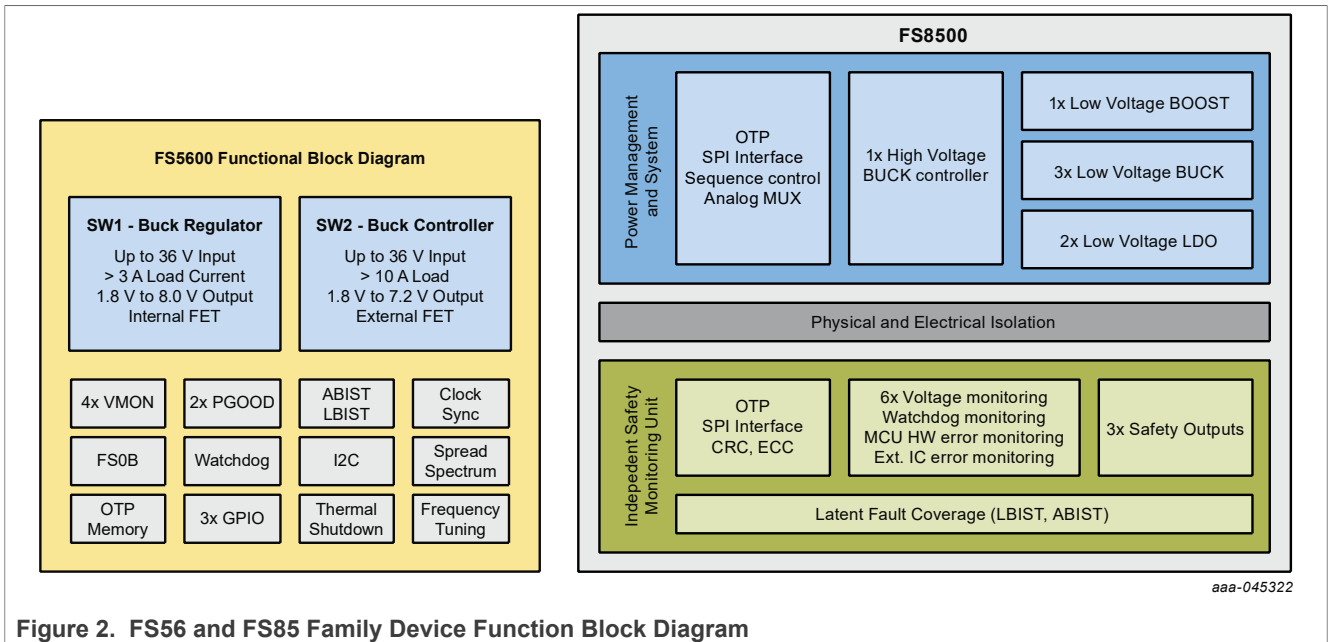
FS5600 Functional Block Diagram

SW1 - Buck Regulator
Up to 36 V Input
> 3 A Load Current
1.8 V to 8.0 V Output
Internal FET

SW2 - Buck Controller
Up to 36 V Input
> 10 A Load
1.8 V to 7.2 V Output
External FET

4x VMON
2x PGOOD
ABIST LBIST
Clock Sync
FS0B
Watchdog
I2C
Spread Spectrum
OTP Memory
3x GPIO
Thermal Shutdown
Frequency Tuning

FS8500

Power Management and System

OTP
SPI Interface
Sequence control
Analog MUX

1x High Voltage BUCK controller

1x Low Voltage BOOST
3x Low Voltage BUCK
2x Low Voltage LDO

Physical and Electrical Isolation

Indepedent Safety Monitoring Unit

OTP
SPI Interface
CRC, ECC

6x Voltage monitoring
Watchdog monitoring
MCU HW error monitoring
Ext. IC error monitoring

3x Safety Outputs

Latent Fault Coverage (LBIST, ABIST)

aaa-045322

Figure 2. FS56 and FS85 Family Device Function Block Diagram